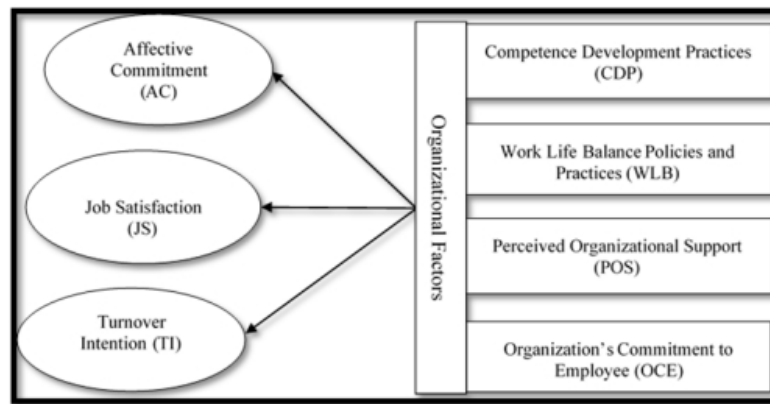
Affective Commitment (AC)

Job Satisfaction (JS)

Turnover Intention (TI)

Organizational Factors

Competence Development Practices (CDP)

Work Life Balance Policies and Practices (WLB)

Perceived Organizational Support (POS)

Organization's Commitment to Employee (OCE)